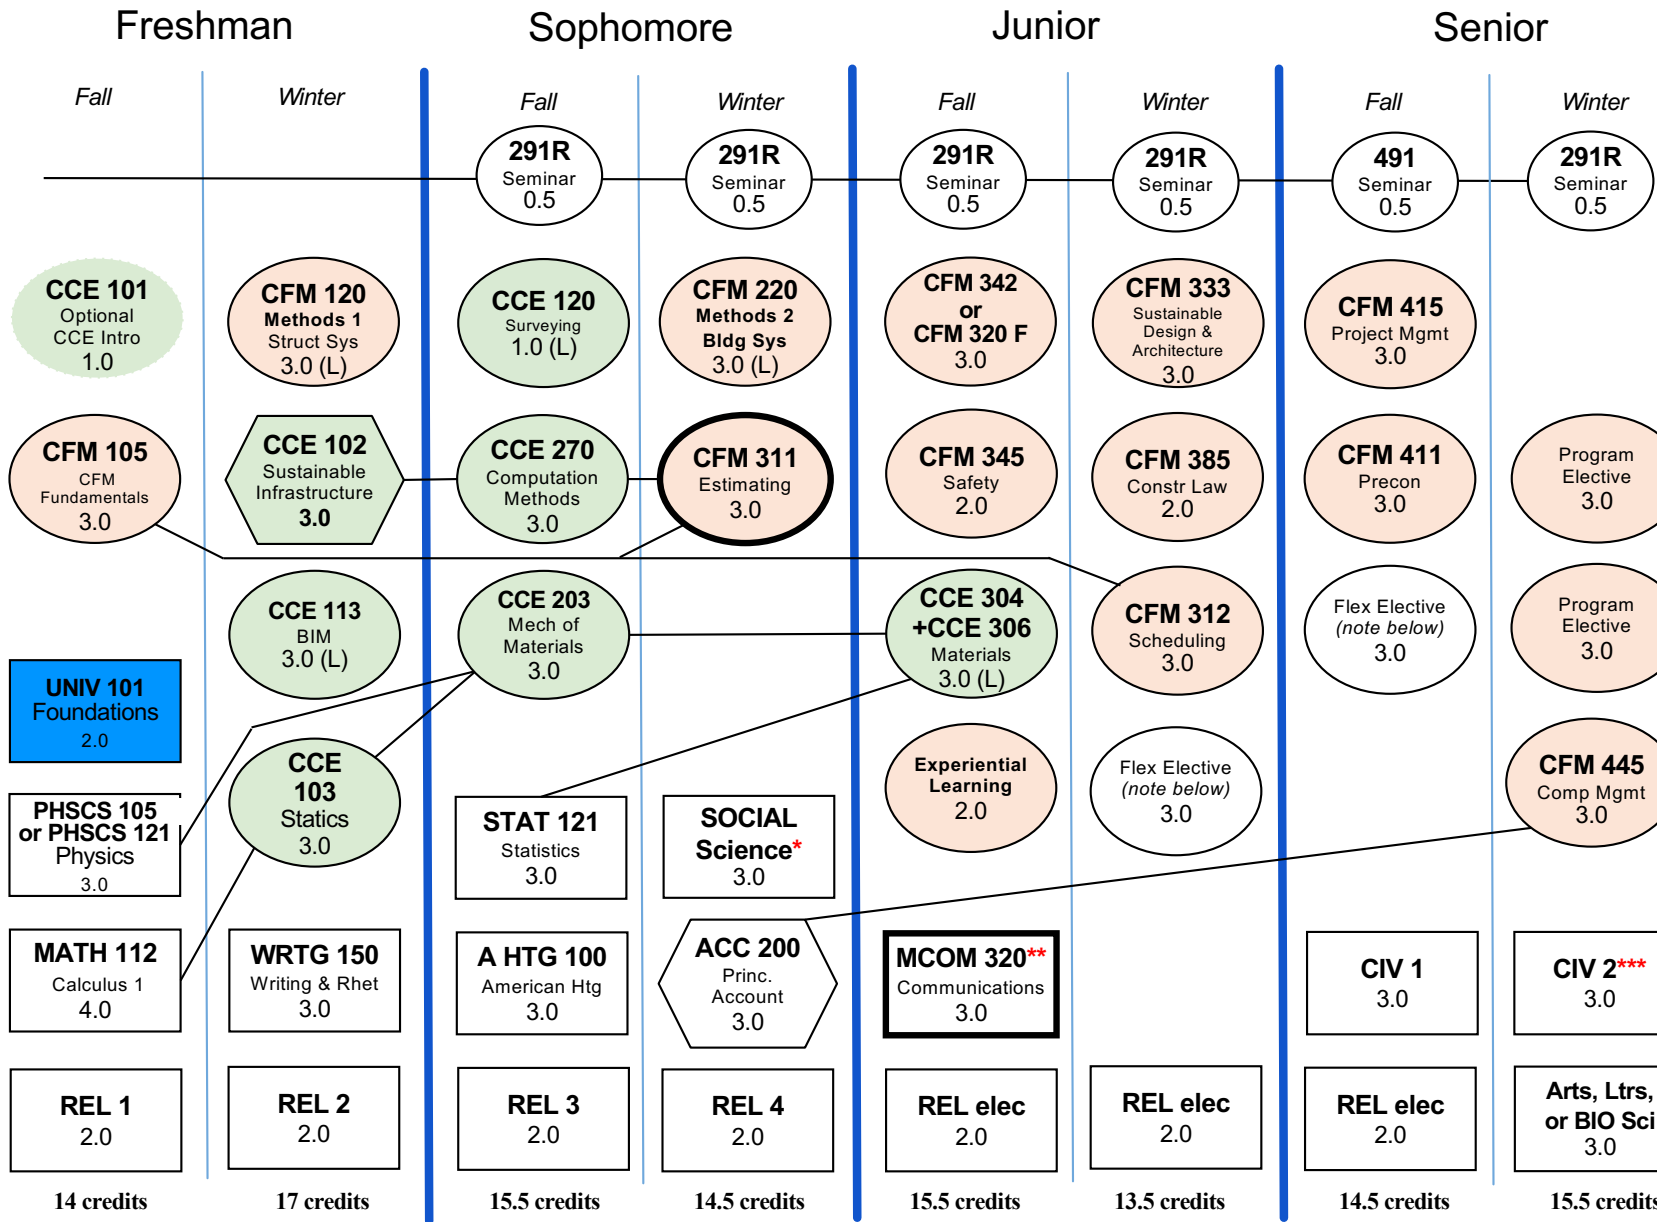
Freshman

Sophomore

Junior

Senior

Fall

Winter

Fall

Winter

Fall

Winter

Fall

Winter

291R Seminar 0.5

291R Seminar 0.5

291R Seminar 0.5

291R Seminar 0.5

491 Seminar 0.5

291R Seminar 0.5

CCE 101 Optional CCE Intro 1.0

CFM 120 Methods 1 Struct Sys 3.0 (L)

CCE 120 Surveying 1.0 (L)

CFM 220 Methods 2 Bldg Sys 3.0 (L)

CFM 342 or CFM 320 F 3.0

CFM 333 Sustainable Design & Architecture 3.0

CFM 415 Project Mgmt 3.0

CFM 105 CFM Fundamentals 3.0

CCE 102 Sustainable Infrastructure 3.0

CCE 270 Computation Methods 3.0

CFM 311 Estimating 3.0

CFM 345 Safety 2.0

CFM 385 Constr Law 2.0

CFM 411 Precon 3.0

Program Elective 3.0

CCE 113 BIM 3.0 (L)

CCE 203 Mech of Materials 3.0

CCE 304 +CCE 306 Materials 3.0 (L)

CFM 312 Scheduling 3.0

Flex Elective (note below) 3.0

Program Elective 3.0

UNIV 101 Foundations 2.0

CCE 103 Statics 3.0

Experiential Learning 2.0

Flex Elective (note below) 3.0

CFM 445 Comp Mgmt 3.0

PHSCS 105 or PHSCS 121 Physics 3.0

STAT 121 Statistics 3.0

SOCIAL Science* 3.0

MATH 112 Calculus 1 4.0

WRTG 150 Writing & Rhet 3.0

A HTG 100 American Htg 3.0

ACC 200 Princ. Account 3.0

MCOM 320** Communications 3.0

CIV 1 3.0

CIV 2*** 3.0

REL 1 2.0

REL 2 2.0

REL 3 2.0

REL 4 2.0

REL elec 2.0

REL elec 2.0

REL elec 2.0

Arts, Ltrs, or BIO Sci 3.0

14 credits

17 credits

15.5 credits

14.5 credits

15.5 credits

13.5 credits

14.5 credits

15.5 credits